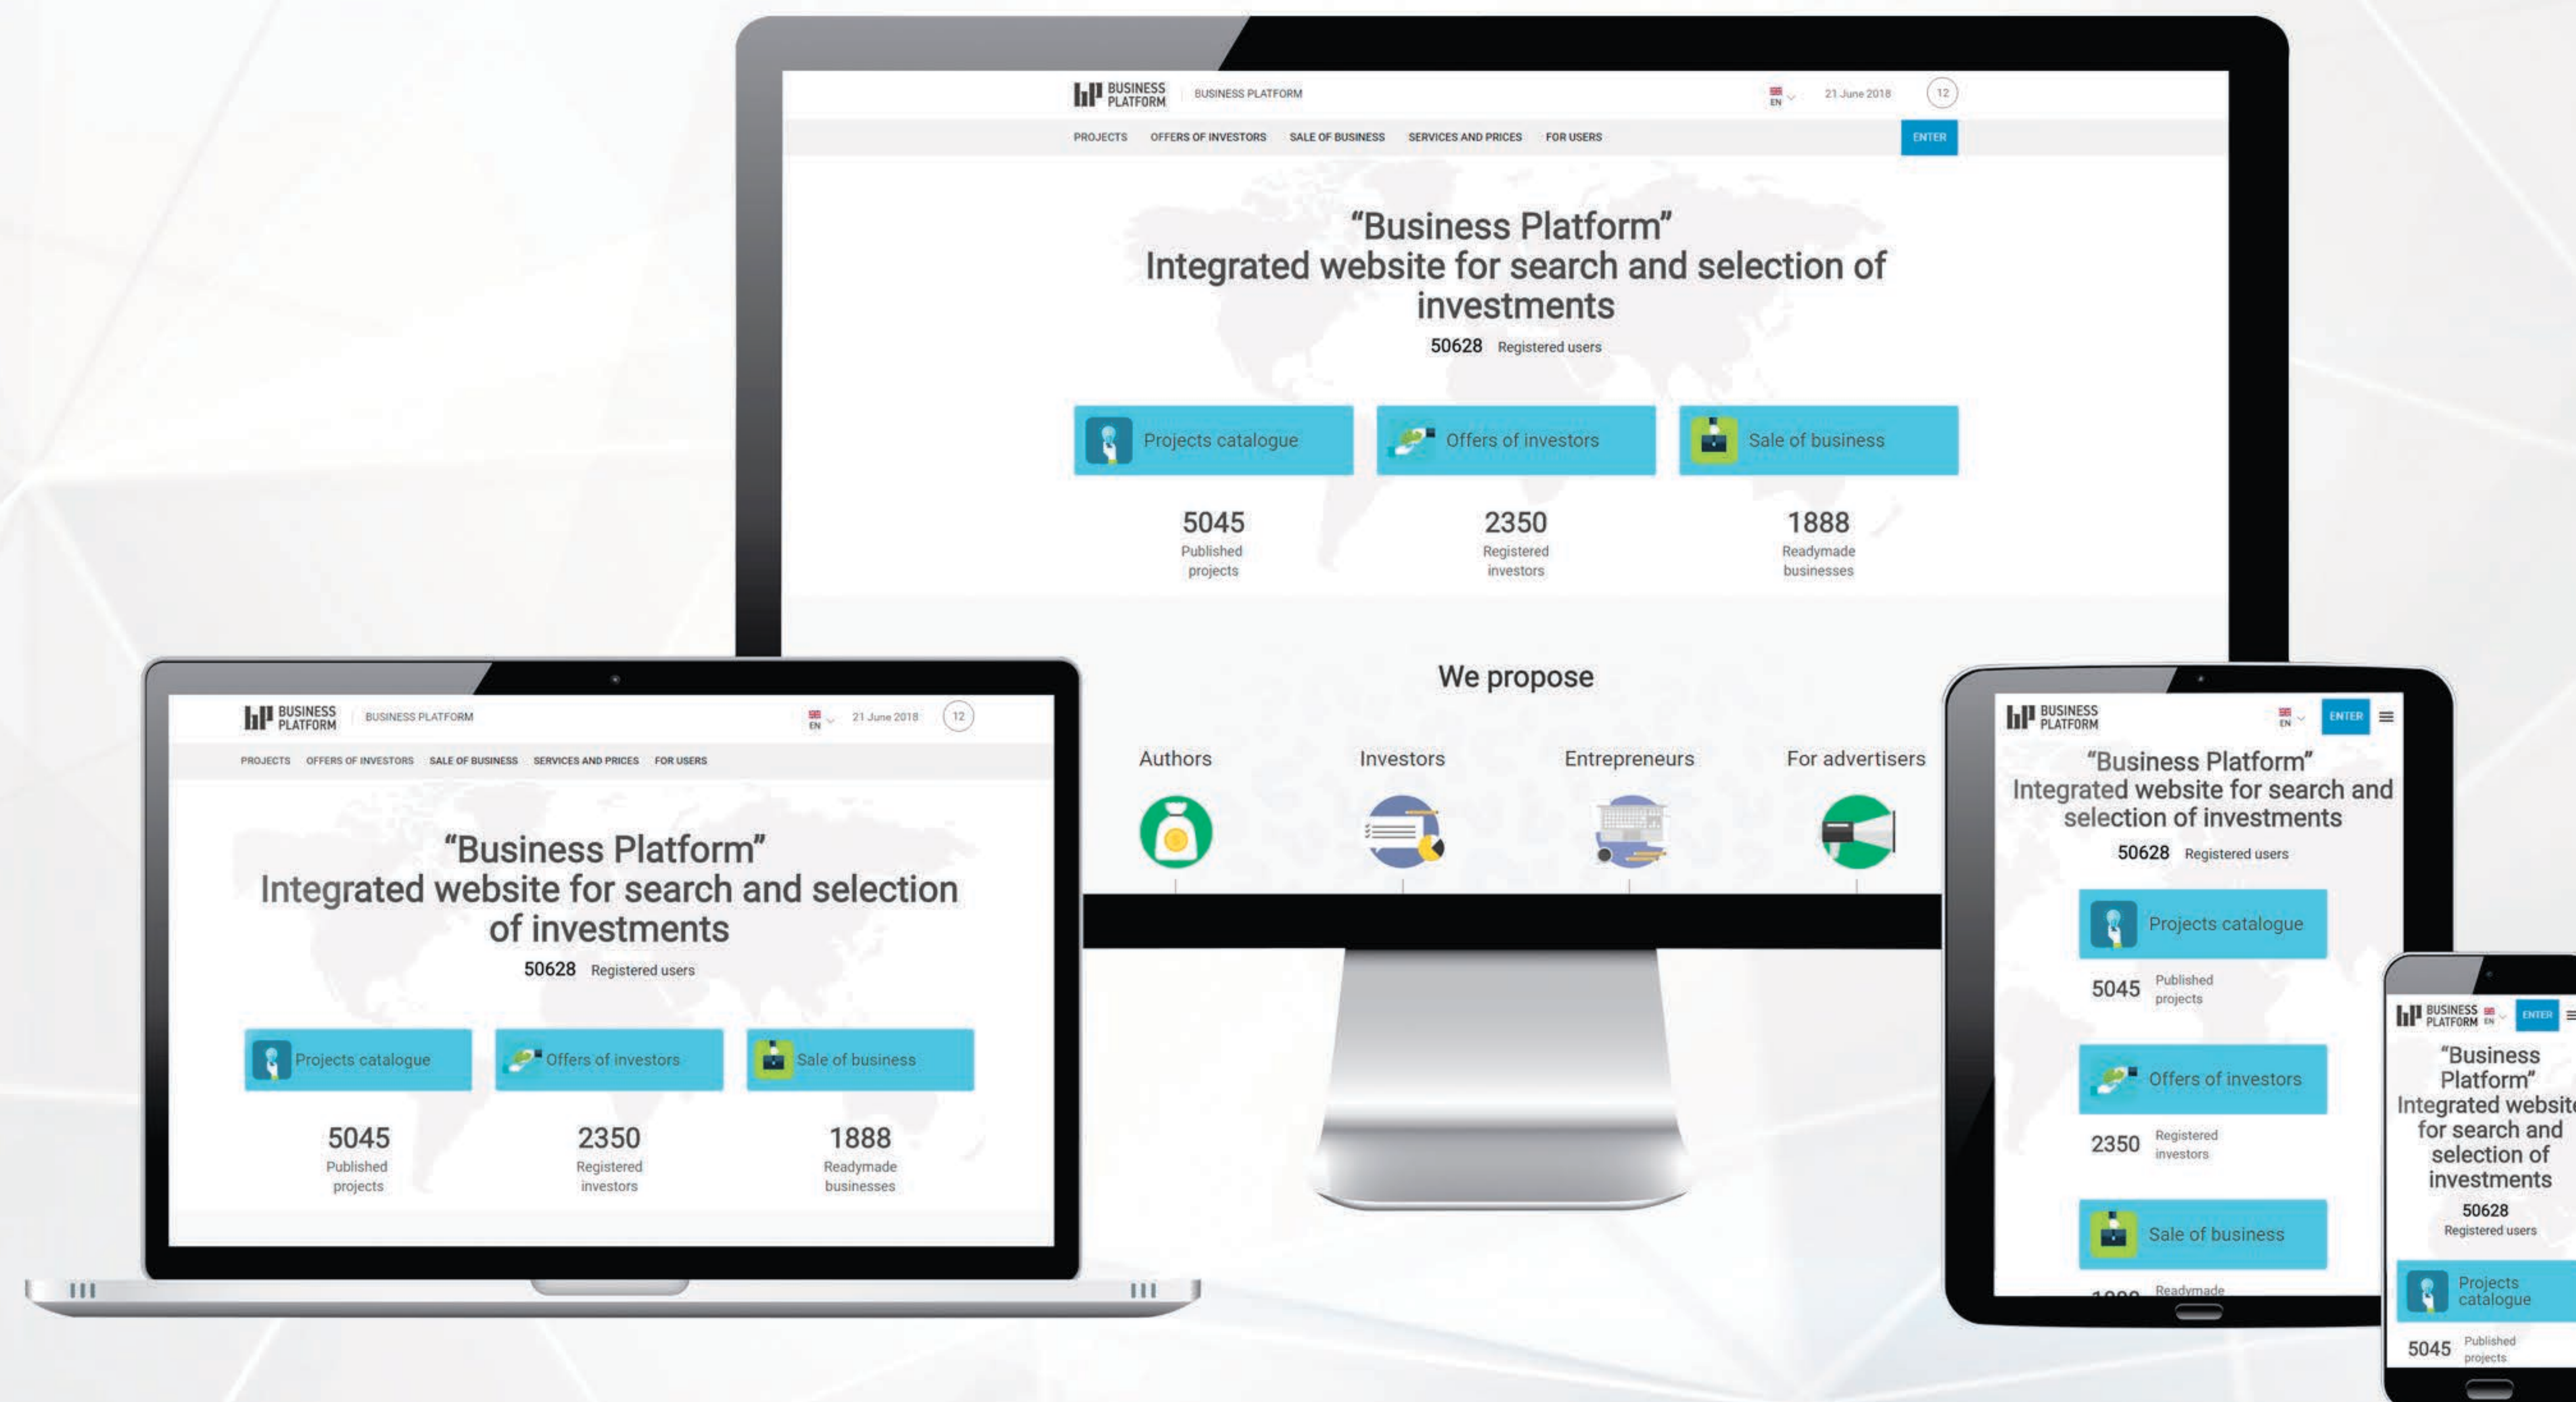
BUSINESS PLATFORM BUSINESS PLATFORM EN 21 June 2018 12

PROJECTS OFFERS OF INVESTORS SALE OF BUSINESS SERVICES AND PRICES FOR USERS ENTER

“Business Platform”
Integrated website for search and selection of investments

50628 Registered users

Projects catalogue
Offers of investors
Sale of business

5045 Published projects
2350 Registered investors
1888 Readymade businesses

We propose

Authors
Investors
Entrepreneurs
For advertisers

BUSINESS PLATFORM BUSINESS PLATFORM EN 21 June 2018 12

PROJECTS OFFERS OF INVESTORS SALE OF BUSINESS SERVICES AND PRICES FOR USERS

“Business Platform”
Integrated website for search and selection of investments

50628 Registered users

Projects catalogue
Offers of investors
Sale of business

5045 Published projects
2350 Registered investors
1888 Readymade businesses

BUSINESS PLATFORM EN ENTER

“Business Platform”
Integrated website for search and selection of investments

50628 Registered users

Projects catalogue
5045 Published projects

Offers of investors
2350 Registered investors

Sale of business
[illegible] Readymade

BUSINESS PLATFORM EN ENTER

“Business Platform”
Integrated website for search and selection of investments

50628
Registered users

Projects catalogue
5045 Published projects